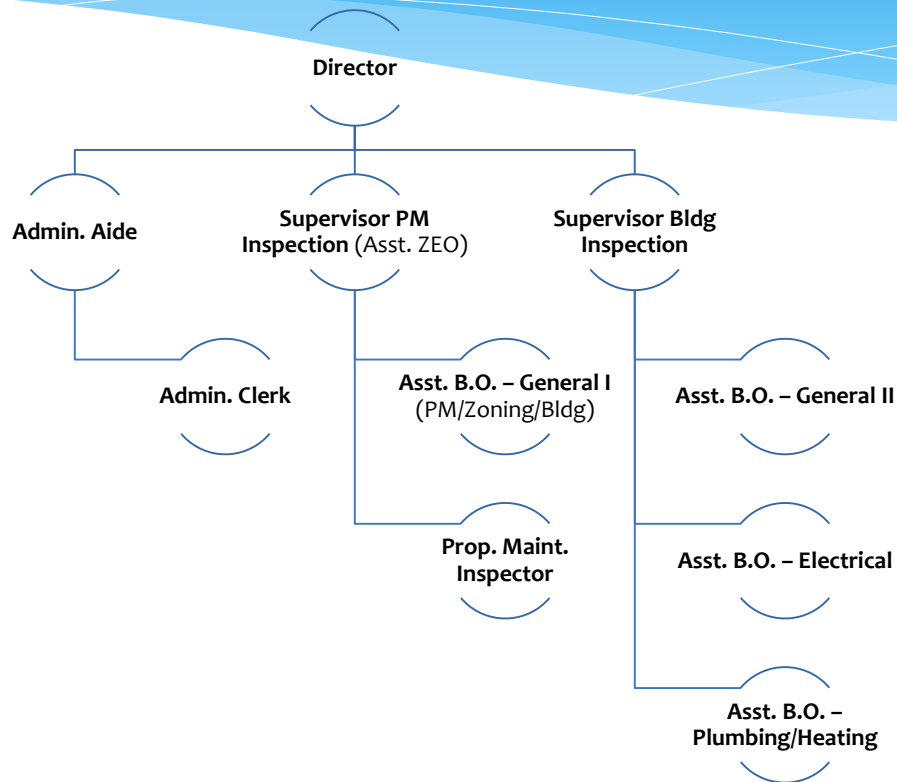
Director

Admin. Aide

Supervisor PM Inspection (Asst. ZEO)

Supervisor Bldg Inspection

Admin. Clerk

Asst. B.O. – General I (PM/Zoning/Bldg)

Prop. Maint. Inspector

Asst. B.O. – General II

Asst. B.O. – Electrical

Asst. B.O. – Plumbing/Heating